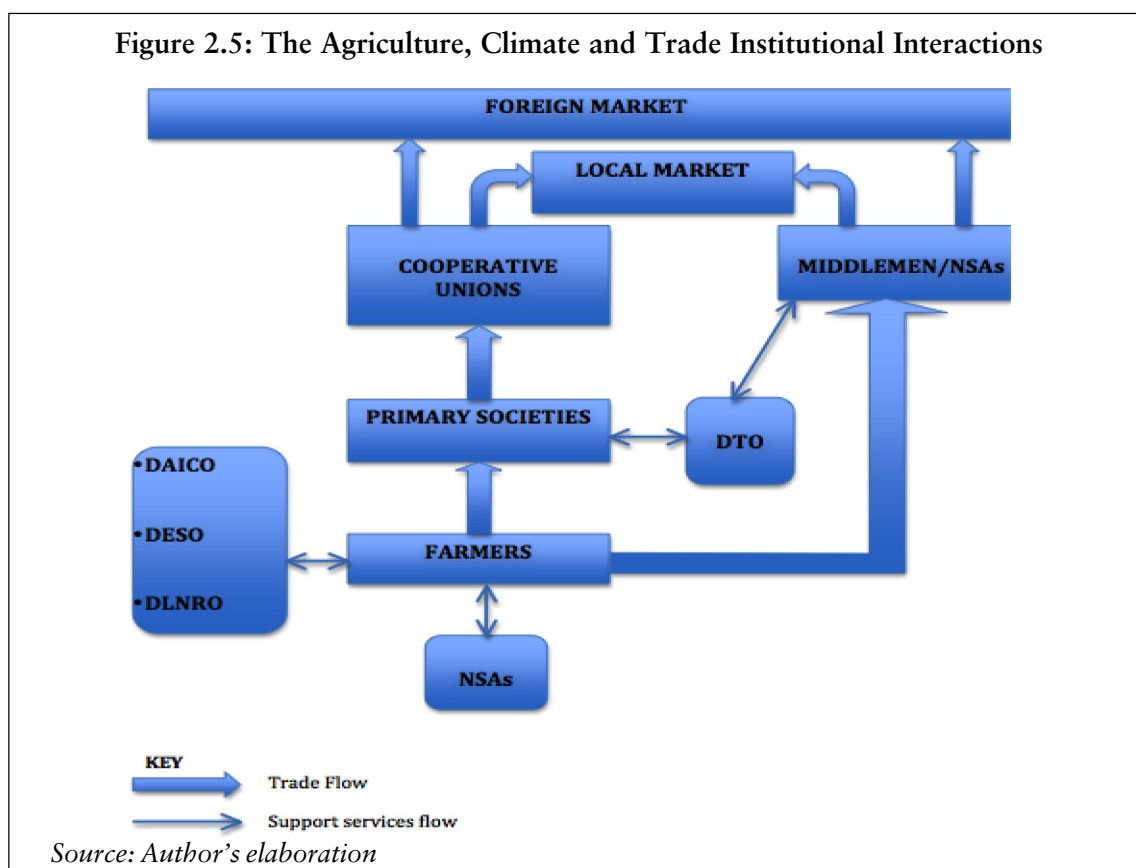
Figure 2.5: The Agriculture, Climate and Trade Institutional Interactions

FOREIGN MARKET

LOCAL MARKET

COOPERATIVE UNIONS

MIDDLEMEN/NSAs

PRIMARY SOCIETIES

DTO

•DAICO

•DESO

•DLNRO

FARMERS

NSAs

KEY

Trade Flow

Support services flow

Source: Author's elaboration